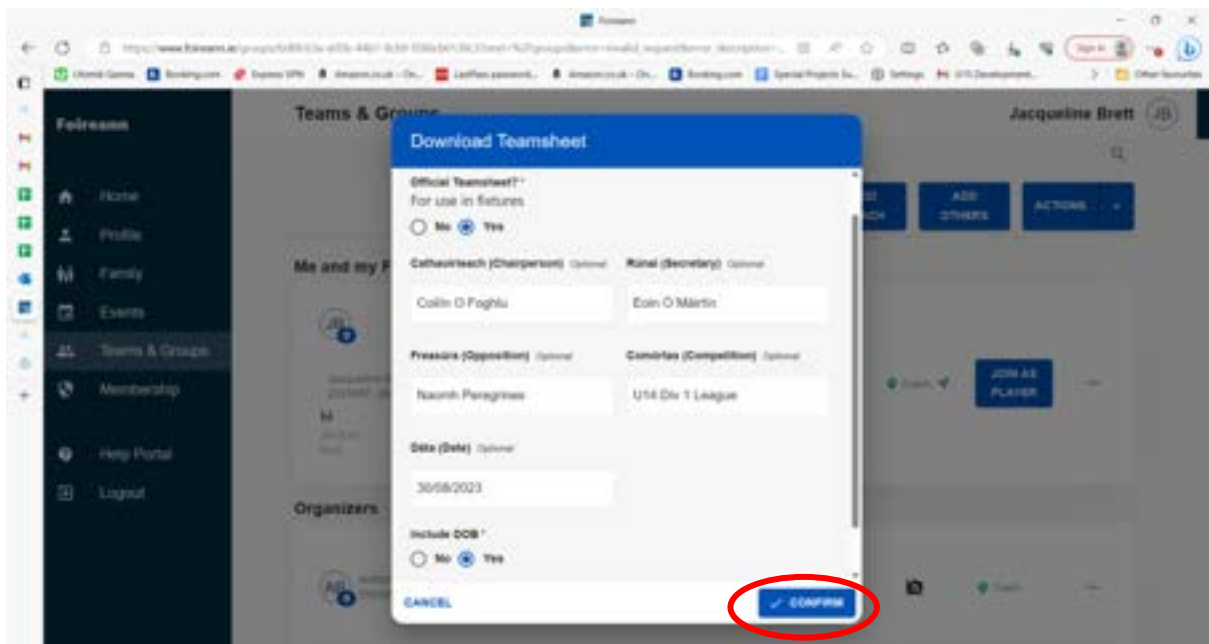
Foireann

Foireann

Home
Profile
Family
Events
Teams & Groups
Membership
Help Portal
Logout

Teams & Groups

Jacqueline Brett JB

ADD OTHERS
ACTIONS

Me and my F

JOIN AS PLAYER

Organizers

Download Teamsheet

Official Teamsheet? *
For use in fixtures
No Yes

Cathaoirleach (Chairperson) Optional
Coilín Ó Foghlu

Rúnaí (Secretary) Optional
Eoin Ó Máirtín

Freasúra (Opposition) Optional
Naomh Peregrines

Comórtas (Competition) Optional
U14 Div 1 League

Dáta (Date) Optional
30/08/2023

Include DOB *
No Yes

CANCEL
CONFIRM